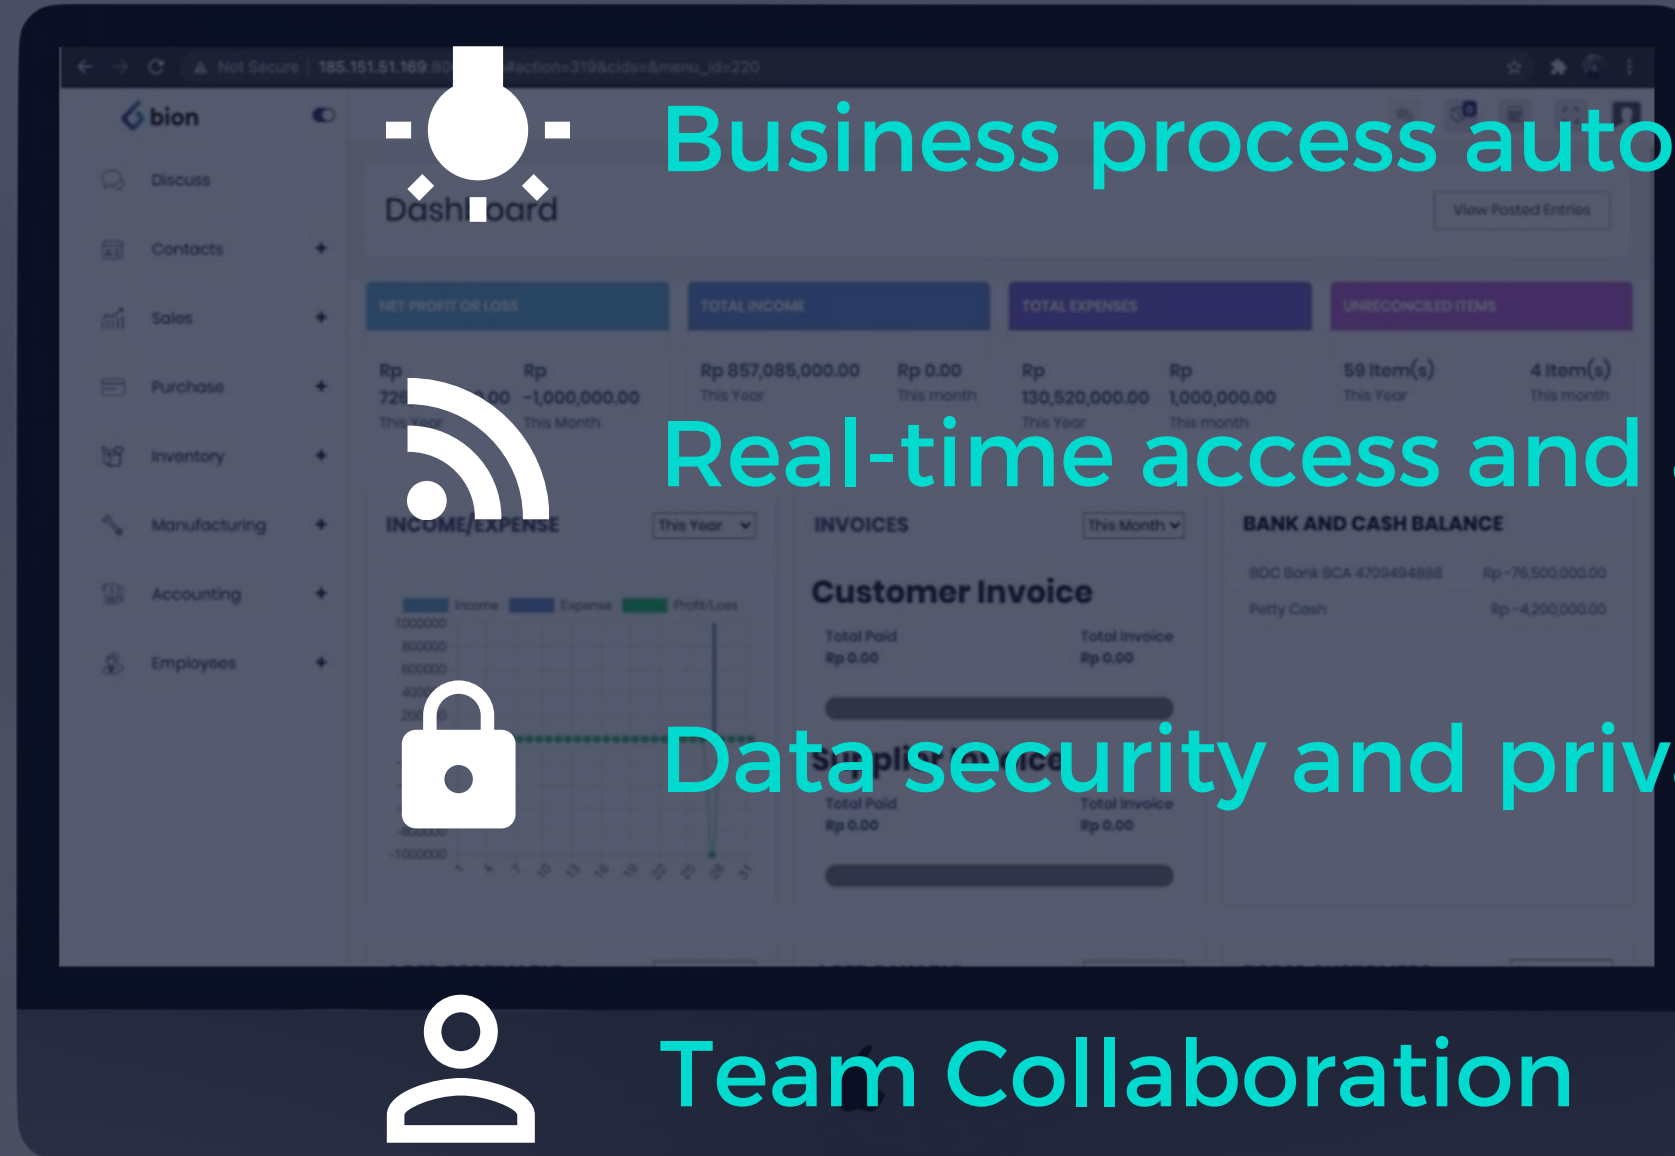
Not Secure | 185.151.51.169:80 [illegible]#action=319&cids=&menu_id=220

bion

Discuss
Contacts
Sales
Purchase
Inventory
Manufacturing
Accounting
Employees

Dashboard

View Posted Entries

NET PROFIT OR LOSS
Rp 726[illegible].00 This Year
Rp -1,000,000.00 This Month

TOTAL INCOME
Rp 857,085,000.00 This Year
Rp 0.00 This month

TOTAL EXPENSES
Rp 130,520,000.00 This Year
Rp 1,000,000.00 This month

UNRECONCILED ITEMS
59 Item(s) This Year
4 Item(s) This month

INCOME/EXPENSE
This Year
Income Expense Profit/Loss
1000000
800000
600000
400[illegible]
200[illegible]
-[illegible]
-1000000

INVOICES
This Month
Customer Invoice
Total Paid Rp 0.00
Total Invoice Rp 0.00
Suppli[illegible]
Total Paid Rp 0.00
Total Invoice Rp 0.00

BANK AND CASH BALANCE
BOC Bank BCA 4709494888 Rp -78,500,000.00
Petty Cash Rp -4,200,000.00

Business process auto

Real-time access and

Data security and priv

Team Collaboration